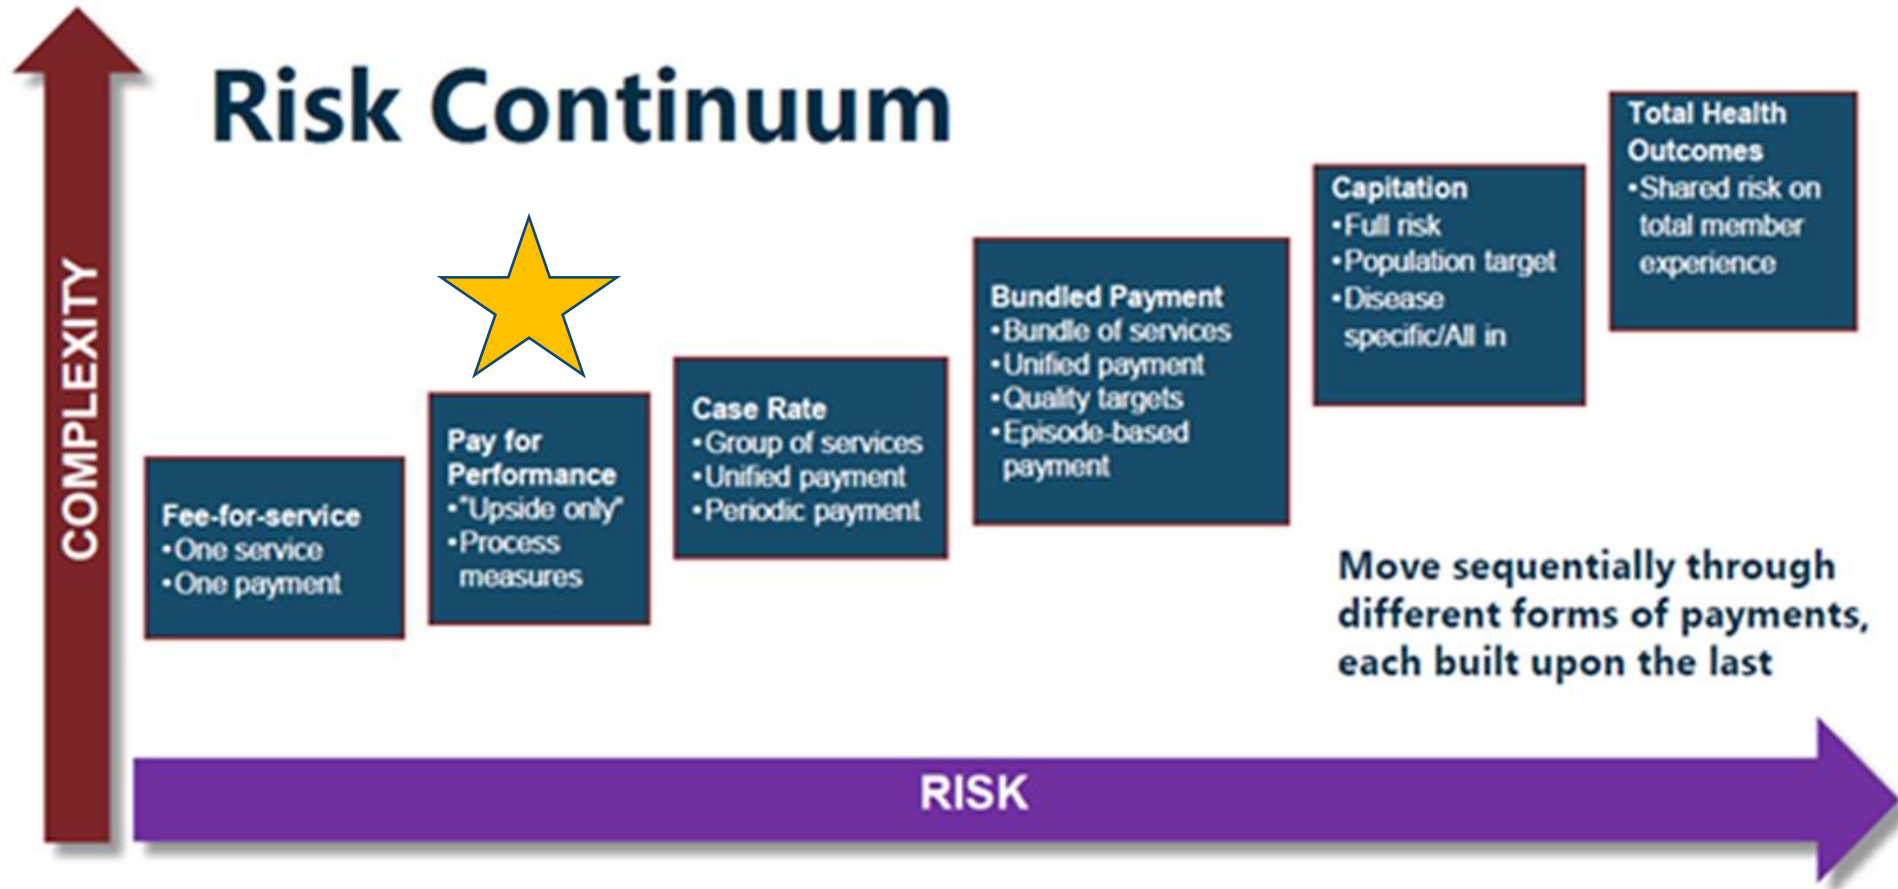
Risk Continuum

COMPLEXITY

Fee-for-service
•One service
•One payment

Pay for Performance
•"Upside only"
•Process measures

Case Rate
•Group of services
•Unified payment
•Periodic payment

Bundled Payment
•Bundle of services
•Unified payment
•Quality targets
•Episode-based payment

Capitation
•Full risk
•Population target
•Disease specific/All in

Total Health Outcomes
•Shared risk on total member experience

Move sequentially through different forms of payments, each built upon the last

RISK